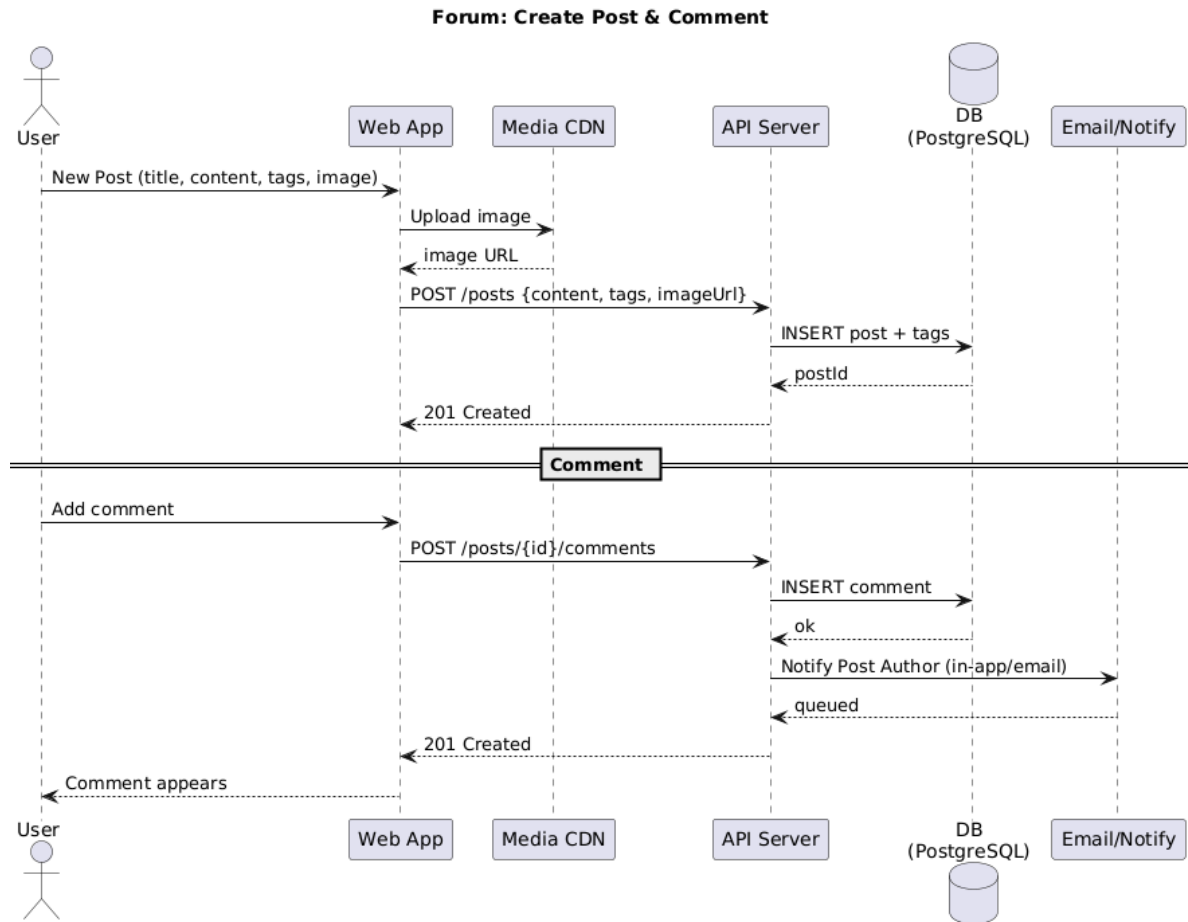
Forum: Create Post & Comment

User

Web App

Media CDN

API Server

DB
(PostgreSQL)

Email/Notify

New Post (title, content, tags, image)

Upload image

image URL

POST /posts {content, tags, imageUrl}

INSERT post + tags

postId

201 Created

Comment

Add comment

POST /posts/{id}/comments

INSERT comment

ok

Notify Post Author (in-app/email)

queued

201 Created

Comment appears

User

Web App

Media CDN

API Server

DB
(PostgreSQL)

Email/Notify